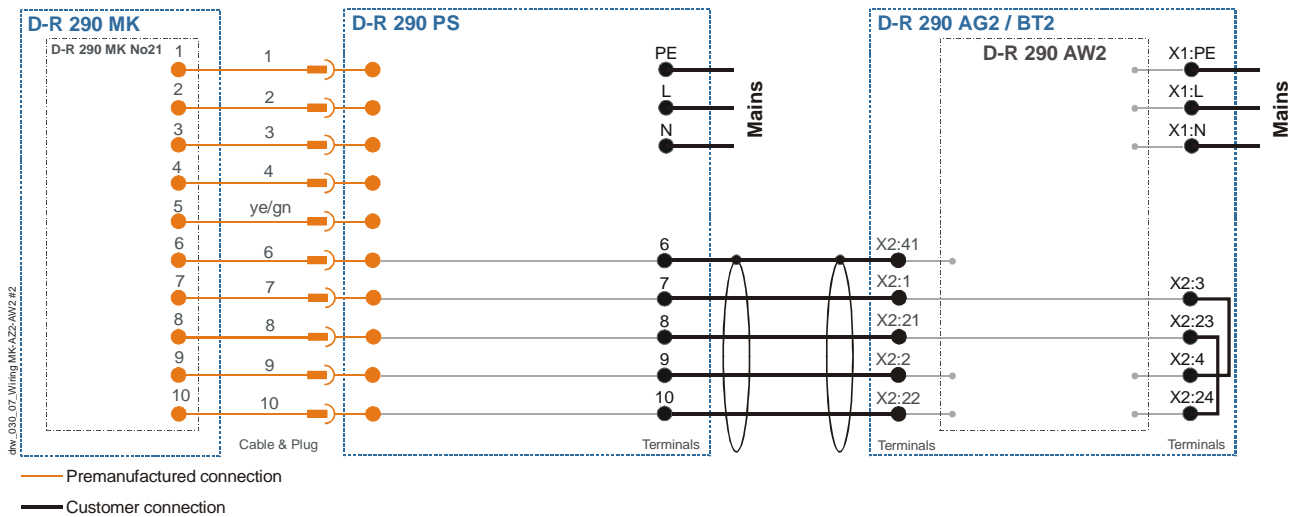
D-R 290 MK

D-R 290 MK No21

1
2
3
4
5
6
7
8
9
10

1
2
3
4
ye/gn
6
7
8
9
10

Cable & Plug

D-R 290 PS

PE
L
N

Mains

6
7
8
9
10

Terminals

D-R 290 AG2 / BT2

D-R 290 AW2

X1:PE
X1:L
X1:N

Mains

X2:41
X2:1
X2:21
X2:2
X2:22

Terminals

X2:3
X2:23
X2:4
X2:24

Terminals

dw_030_07_Wiring MK-AZ2-AW2 #2

Premanufactured connection

Customer connection